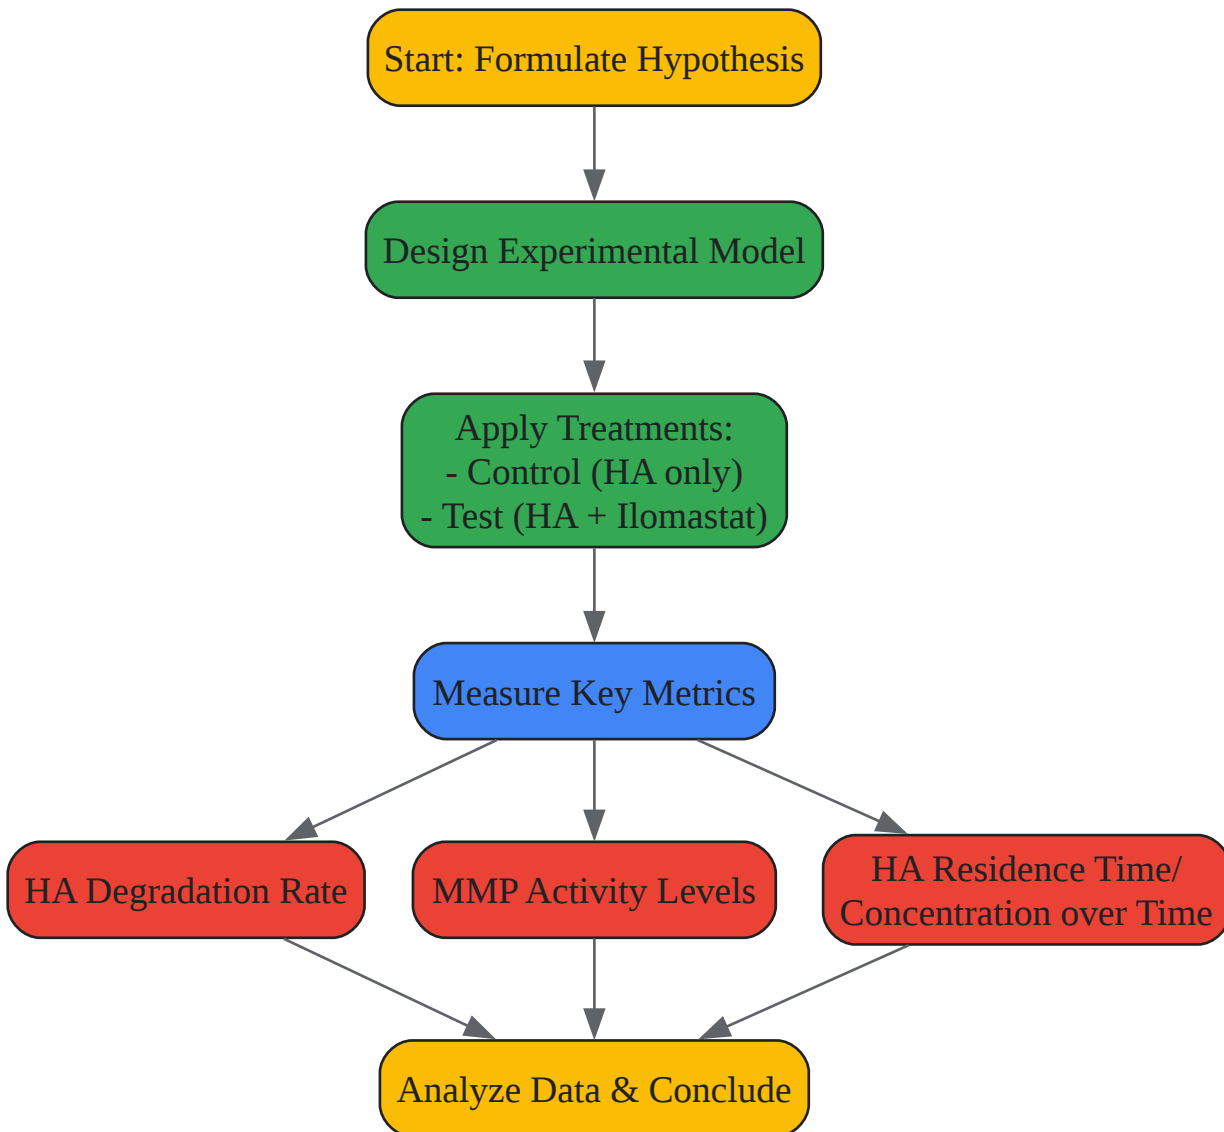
Start: Formulate Hypothesis

Design Experimental Model

Apply Treatments:
- Control (HA only)
- Test (HA + Ilomastat)

Measure Key Metrics

HA Degradation Rate

MMP Activity Levels

HA Residence Time/ Concentration over Time

Analyze Data & Conclude